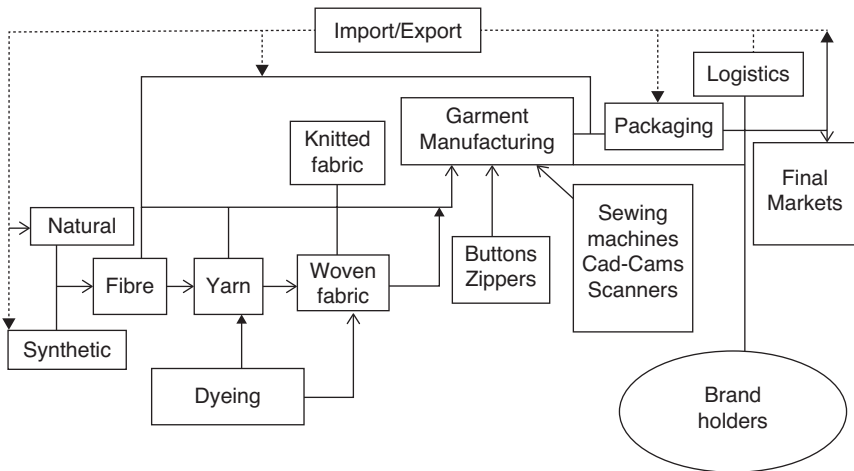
Import/Export

Logistics

Garment Manufacturing

Packaging

Knitted fabric

Final Markets

Natural

Fibre

Yarn

Woven fabric

Buttons Zippers

Sewing machines Cad-Cams Scanners

Synthetic

Dyeing

Brand holders